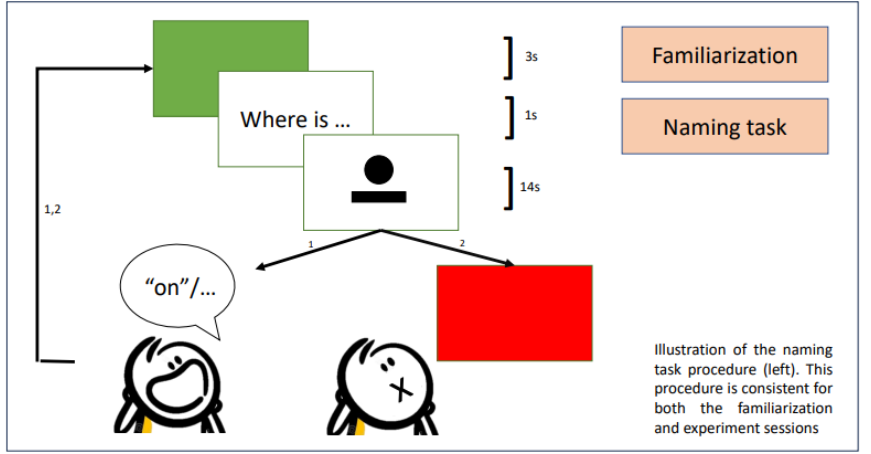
Where is ...

3s

1s

14s

Familiarization

Naming task

1,2

1

2

“on”/...

Illustration of the naming task procedure (left). This procedure is consistent for both the familiarization and experiment sessions